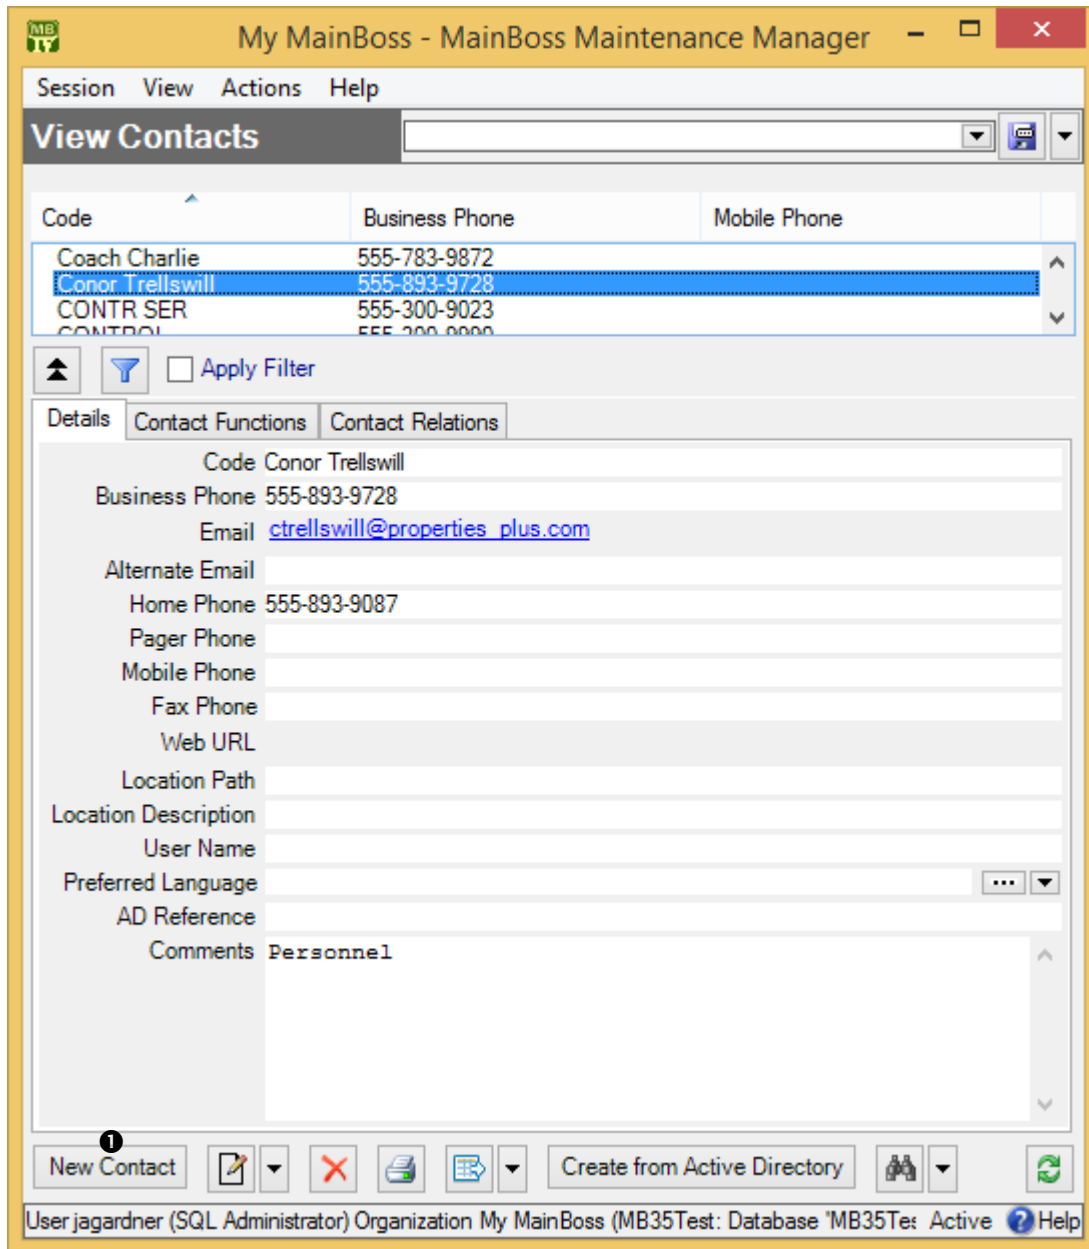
My MainBoss - MainBoss Maintenance Manager

Session View Actions Help

View Contacts

| Code | Business Phone | Mobile Phone |
|---|---|---|
| Coach Charlie | 555-783-9872 | |
| Conor Trellswill | 555-893-9728 | |
| CONTR SER | 555-300-9023 | |
| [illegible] | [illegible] | |

Apply Filter

Details Contact Functions Contact Relations

Code Conor Trellswill
Business Phone 555-893-9728
Email ctrellswill@properties_plus.com
Alternate Email
Home Phone 555-893-9087
Pager Phone
Mobile Phone
Fax Phone
Web URL
Location Path
Location Description
User Name
Preferred Language
AD Reference
Comments Personnel

1
New Contact Create from Active Directory

User jagardner (SQL Administrator) Organization My MainBoss (MB35Test: Database 'MB35Tes Active Help